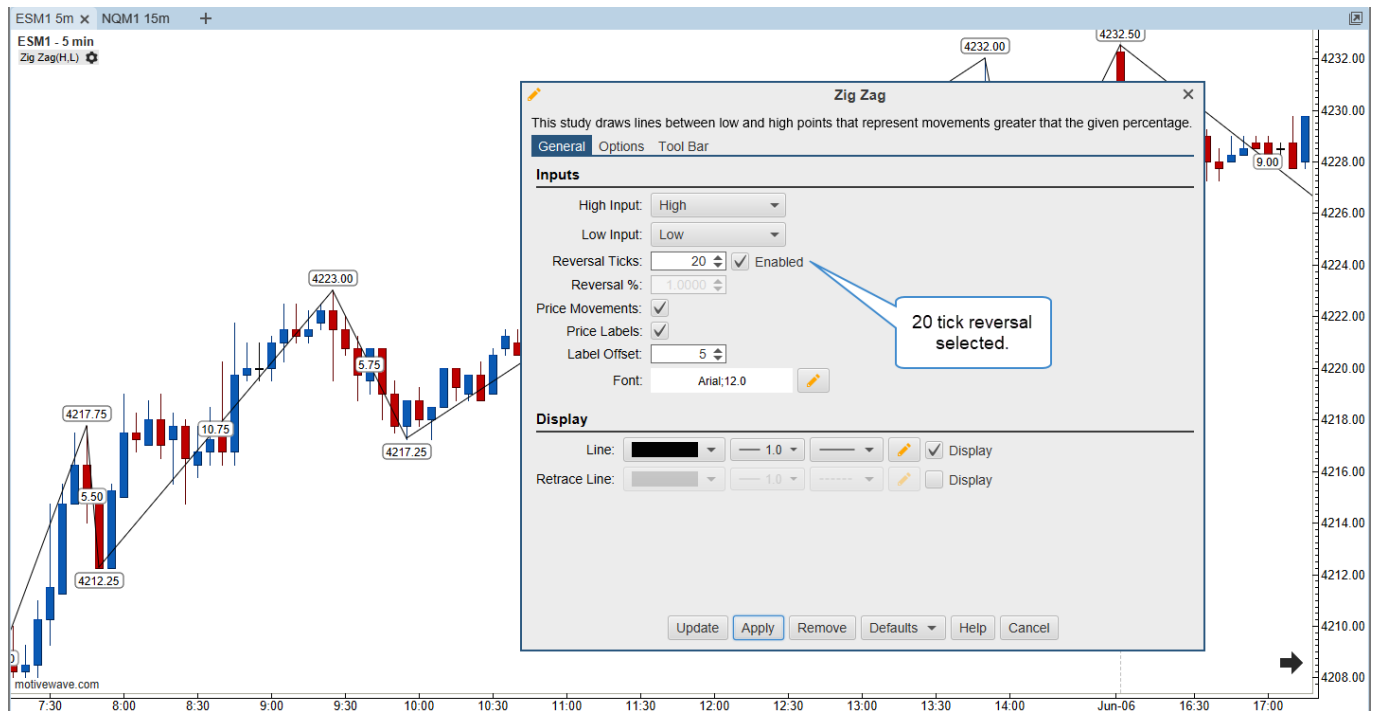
ESM1 5m ✕ NQM1 15m +

ESM1 - 5 min
Zig Zag(H,L)

4232.00
4232.50
4223.00
4217.75
10.75
5.75
5.50
4217.25
4212.25
9.00

Zig Zag

This study draws lines between low and high points that represent movements greater that the given percentage.

General Options Tool Bar

Inputs

High Input: High
Low Input: Low
Reversal Ticks: 20 Enabled
Reversal %: 1.0000
Price Movements:
Price Labels:
Label Offset: 5
Font: Arial;12.0

20 tick reversal selected.

Display

Line: 1.0 Display
Retrace Line: 1.0 Display

Update Apply Remove Defaults Help Cancel

4232.00
4230.00
4228.00
4226.00
4224.00
4222.00
4220.00
4218.00
4216.00
4214.00
4212.00
4210.00
4208.00

motivewave.com

7:30 8:00 8:30 9:00 9:30 10:00 10:30 11:00 11:30 12:00 12:30 13:00 13:30 14:00 Jun-06 16:30 17:00